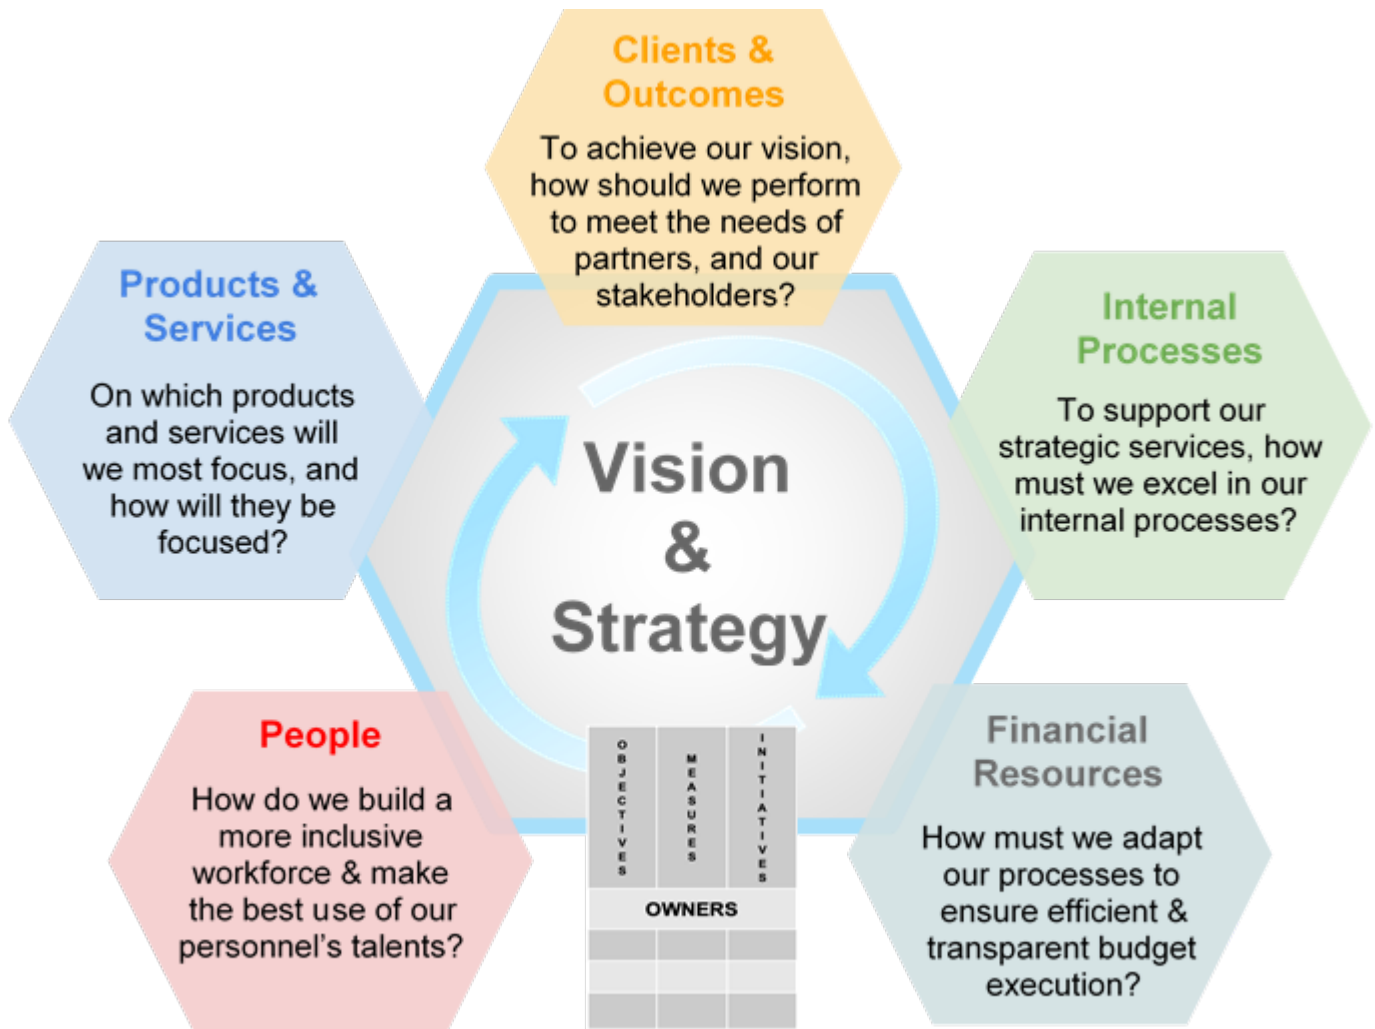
Clients & Outcomes

To achieve our vision, how should we perform to meet the needs of partners, and our stakeholders?

Products & Services

On which products and services will we most focus, and how will they be focused?

Internal Processes

To support our strategic services, how must we excel in our internal processes?

Vision & Strategy

People

How do we build a more inclusive workforce & make the best use of our personnel's talents?

OBJECTIVES

MEASURES

INITIATIVES

OWNERS

Financial Resources

How must we adapt our processes to ensure efficient & transparent budget execution?